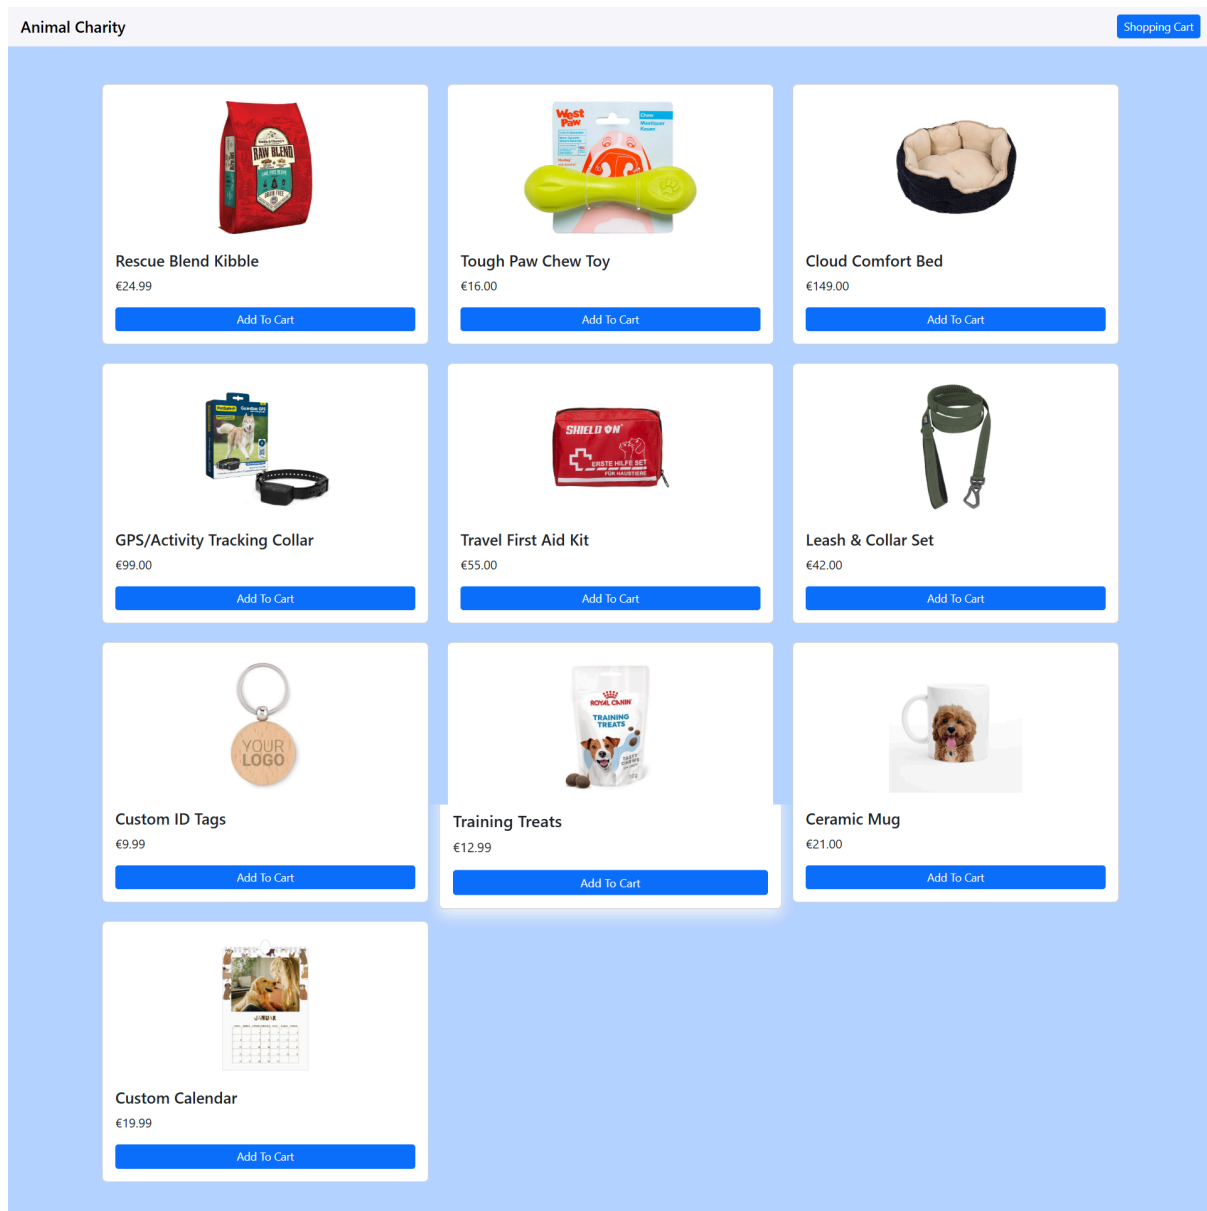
Animal Charity

Shopping Cart

RAW BLEND

Rescue Blend Kibble

€24.99

Add To Cart

West Paw

Tough Paw Chew Toy

€16.00

Add To Cart

Cloud Comfort Bed

€149.00

Add To Cart

GPS/Activity Tracking Collar

€99.00

Add To Cart

SHIELD ON

ERSTE HILFE SET

FÜR HAUSTIERE

Travel First Aid Kit

€55.00

Add To Cart

Leash & Collar Set

€42.00

Add To Cart

YOUR LOGO

Custom ID Tags

€9.99

Add To Cart

ROYAL CANIN

TRAINING TREATS

Training Treats

€12.99

Add To Cart

Ceramic Mug

€21.00

Add To Cart

JANUAR

Custom Calendar

€19.99

Add To Cart